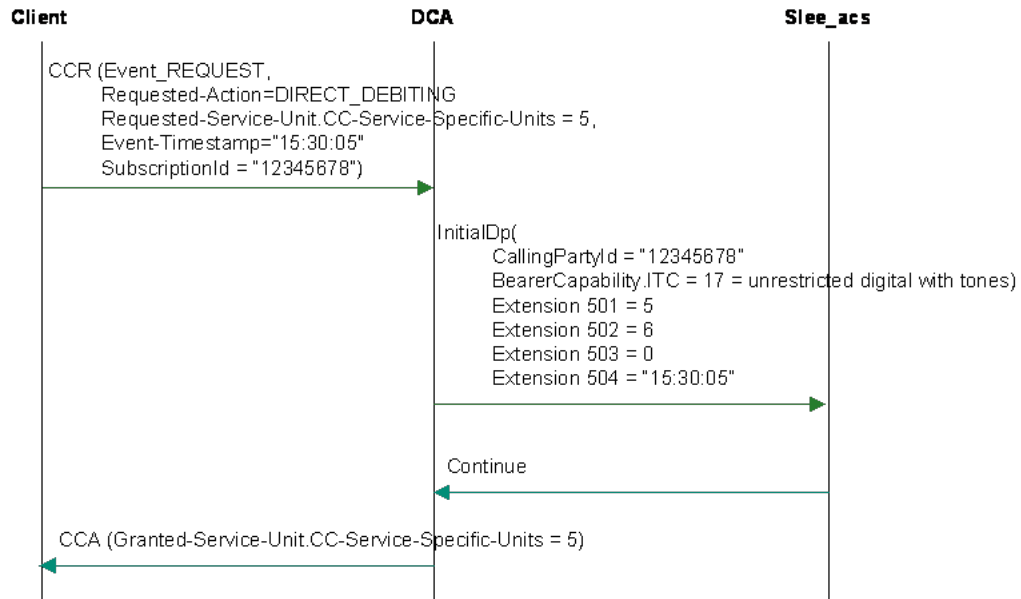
Client

DCA

Slee_acs

CCR (Event_REQUEST,
Requested-Action=DIRECT_DEBITING
Requested-Service-Unit.CC-Service-Specific-Units = 5,
Event-Timestamp="15:30:05"
SubscriptionId = "12345678")

InitialDp(
CallingPartyId = "12345678"
BearerCapability.ITC = 17 = unrestricted digital with tones)
Extension 501 = 5
Extension 502 = 6
Extension 503 = 0
Extension 504 = "15:30:05"

Continue

CCA (Granted-Service-Unit.CC-Service-Specific-Units = 5)